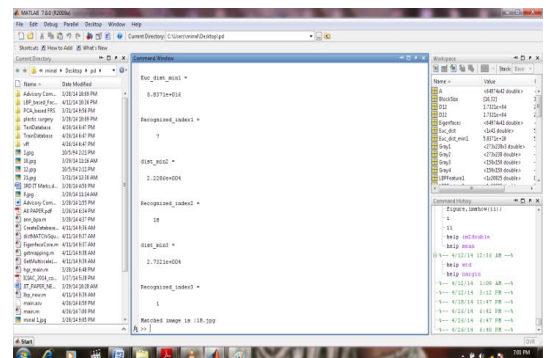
MATLAB 7.8.0 (R2009a)

File Edit Debug Parallel Desktop Window Help

Current Directory: C:\Users\minal\Desktop\pd

Shortcuts How to Add What's New

Current Directory

« minal » Desktop » pd »

| Name | Date Modified |
|---|---|
| Advisory Com... | 3/28/14 10:49 PM |
| LBP_based_Fac... | 4/11/14 10:36 PM |
| PCA_based FRS | 3/31/14 9:58 PM |
| plastic surgery | 3/28/14 10:49 PM |
| TestDatabase | 4/26/14 6:47 PM |
| TrainDatabase | 4/26/14 6:47 PM |
| vff | 4/16/14 6:47 PM |
| 5.jpg | 10/5/94 2:12 PM |
| 18.jpg | 3/28/14 11:16 AM |
| 10.jpg | 10/5/94 2:12 PM |
| 20.jpg | 3/31/14 10:18 AM |
| 2RD IT Minto.d... | 3/26/14 6:59 PM |
| 5.jpg | 3/28/14 11:14 AM |
| Advisory Com... | 3/28/14 1:55 PM |
| All PAPER.pdf | 3/28/14 6:34 PM |
| ann_bpa.m | 3/28/14 4:27 PM |
| CreateDatabase.m | 4/11/14 9:39 AM |
| dcINFORMATION... | 4/11/14 9:47 AM |
| EigenfaceCore.m | 4/11/14 9:47 AM |
| getmapping.m | 4/11/14 9:49 AM |
| GetMultiscaleL... | 4/11/14 9:39 AM |
| hgr_main.m | 3/28/14 6:48 PM |
| ICSAC_2014_co... | 3/17/14 5:28 PM |
| IT_PAPER_NE... | 3/28/14 10:28 AM |
| lbp_new.m | 4/11/14 9:39 AM |
| main.asv | 4/26/14 8:59 PM |
| main.m | 4/26/14 7:08 PM |
| minal 1.jpg | 3/28/14 8:05 PM |

Command Window

Euc_dist_min1 =

5.8371e+016

Recognized_index1 =

7

dist_min2 =

2.2286e+004

Recognized_index2 =

18

dist_min3 =

1.7321e+004

Recognized_index3 =

1

Matched image is :18.jpg

fx >>

Workspace

Stack: Base

| Name | Value |
|---|---|
| A | <84874x40 double> |
| BlockSize | [16,32] |
| D12 | 1.7321e+04 |
| D22 | 1.7321e+04 |
| Eigenfaces | <84874x40 double> |
| Euc_dist | <1x40 double> |
| Euc_dist_min1 | 5.8371e+16 |
| Gray1 | <273x259x3 double> |
| Gray2 | <273x259 double> |
| Gray3 | <159x159 double> |
| Gray4 | <159x159 double> |
| LBPFeature1 | <1x20925 double> |

Command History

figure, imshow(I1);
1
11
help im2double
help mean
%-- 4/12/14 12:38 AM --%
help std
help margin
%-- 4/12/14 1:08 AM --%
%-- 4/12/14 3:12 PM --%
%-- 4/18/14 11:47 PM --%
%-- 4/26/14 6:41 PM --%
%-- 4/26/14 6:47 PM --%
%-- 4/26/14 6:48 PM --%

Start

OVR

7:05 PM